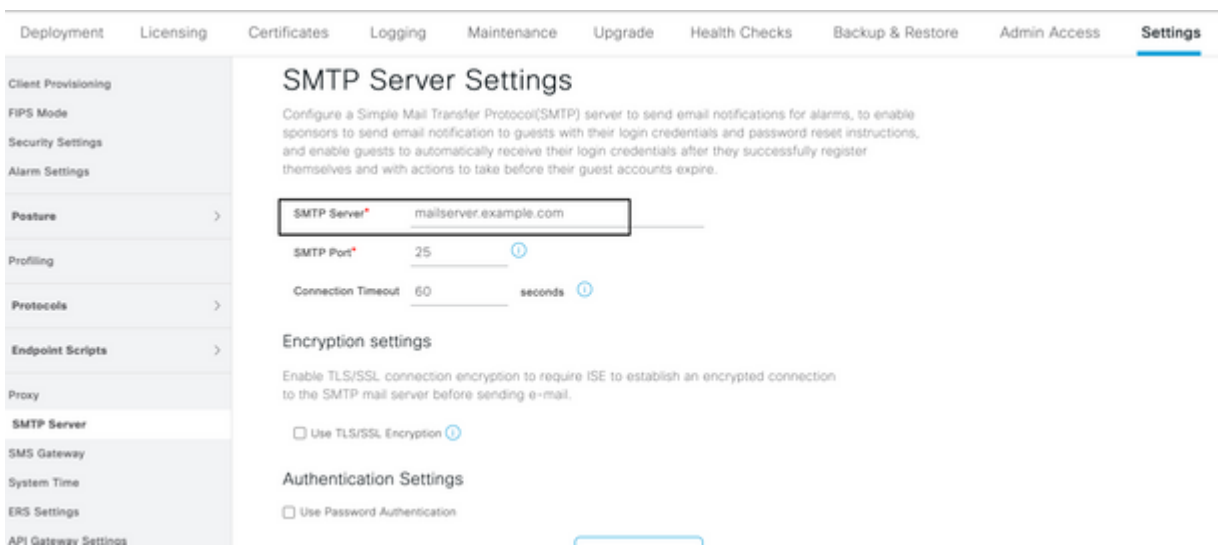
Deployment Licensing Certificates Logging Maintenance Upgrade Health Checks Backup & Restore Admin Access Settings

Client Provisioning
FIPS Mode
Security Settings
Alarm Settings
Posture >
Profiling
Protocols >
Endpoint Scripts >
Proxy
SMTP Server
SMS Gateway
System Time
ERS Settings
API Gateway Settings

SMTP Server Settings

Configure a Simple Mail Transfer Protocol(SMTP) server to send email notifications for alarms, to enable sponsors to send email notification to guests with their login credentials and password reset instructions, and enable guests to automatically receive their login credentials after they successfully register themselves and with actions to take before their guest accounts expire.

SMTP Server* mailserver.example.com

SMTP Port* 25

Connection Timeout 60 seconds

Encryption settings

Enable TLS/SSL connection encryption to require ISE to establish an encrypted connection to the SMTP mail server before sending e-mail.

Use TLS/SSL Encryption

Authentication Settings

Use Password Authentication